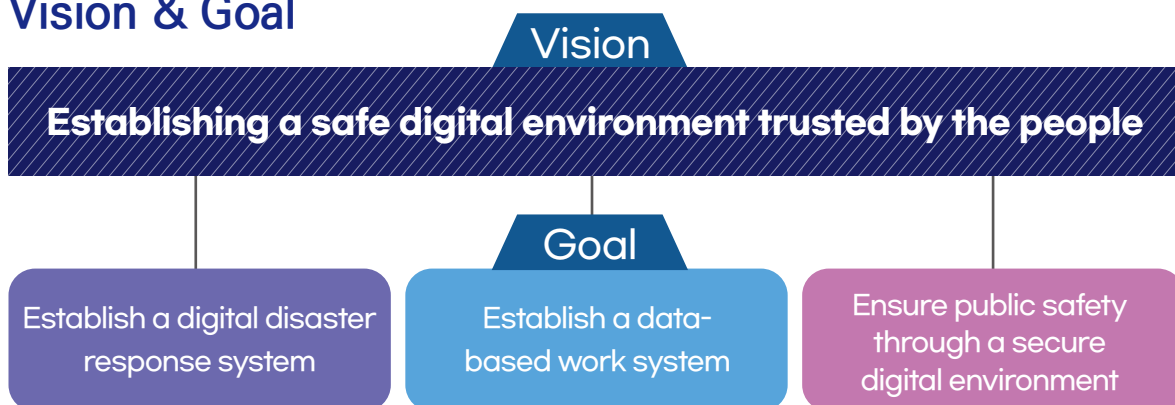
Vision & Goal

Vision

Establishing a safe digital environment trusted by the people

Goal

Establish a digital disaster response system

Establish a data-based work system

Ensure public safety through a secure digital environment